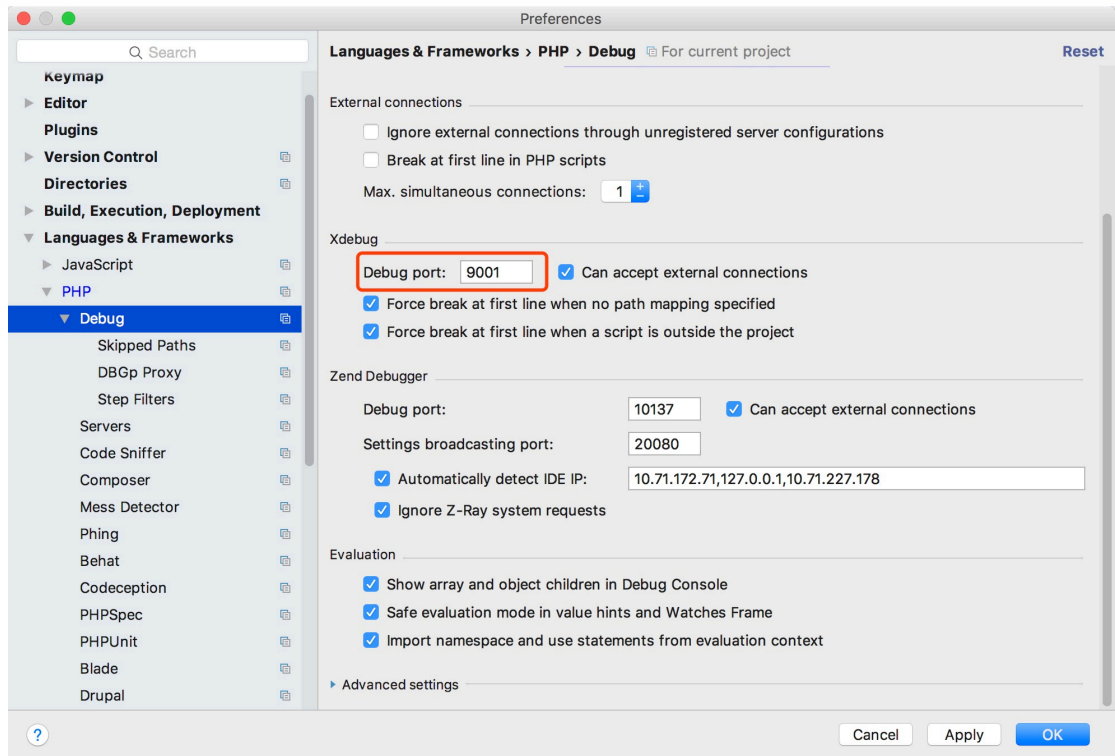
Preferences

Search

Keymap
Editor
Plugins
Version Control
Directories
Build, Execution, Deployment
Languages & Frameworks
JavaScript
PHP
Debug
Skipped Paths
DBGp Proxy
Step Filters
Servers
Code Sniffer
Composer
Mess Detector
Phing
Behat
Codeception
PHPSpec
PHPUnit
Blade
Drupal

Languages & Frameworks › PHP › Debug For current project
Reset

External connections
Ignore external connections through unregistered server configurations
Break at first line in PHP scripts
Max. simultaneous connections: 1

Xdebug
Debug port: 9001
Can accept external connections
Force break at first line when no path mapping specified
Force break at first line when a script is outside the project

Zend Debugger
Debug port: 10137
Can accept external connections
Settings broadcasting port: 20080
Automatically detect IDE IP: 10.71.172.71,127.0.0.1,10.71.227.178
Ignore Z-Ray system requests

Evaluation
Show array and object children in Debug Console
Safe evaluation mode in value hints and Watches Frame
Import namespace and use statements from evaluation context

Advanced settings

?
Cancel
Apply
OK